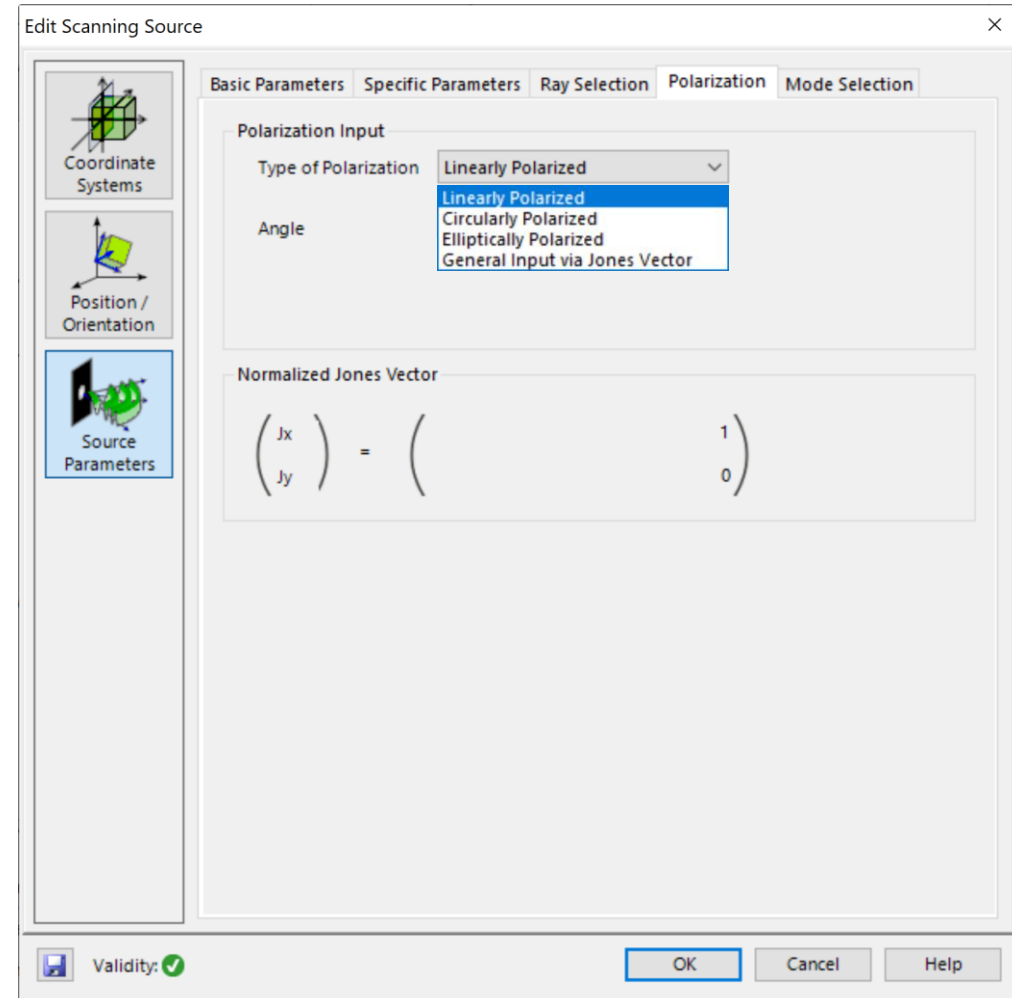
Edit Scanning Source
×

Coordinate Systems

Position / Orientation

Source Parameters

Basic Parameters | Specific Parameters | Ray Selection | Polarization | Mode Selection

Polarization Input

Type of Polarization Linearly Polarized

Linearly Polarized
Circularly Polarized
Elliptically Polarized
General Input via Jones Vector

Angle

Normalized Jones Vector

$\begin{pmatrix} Jx \\ Jy \end{pmatrix} = \begin{pmatrix} 1 \\ 0 \end{pmatrix}$

Validity:

OK Cancel Help